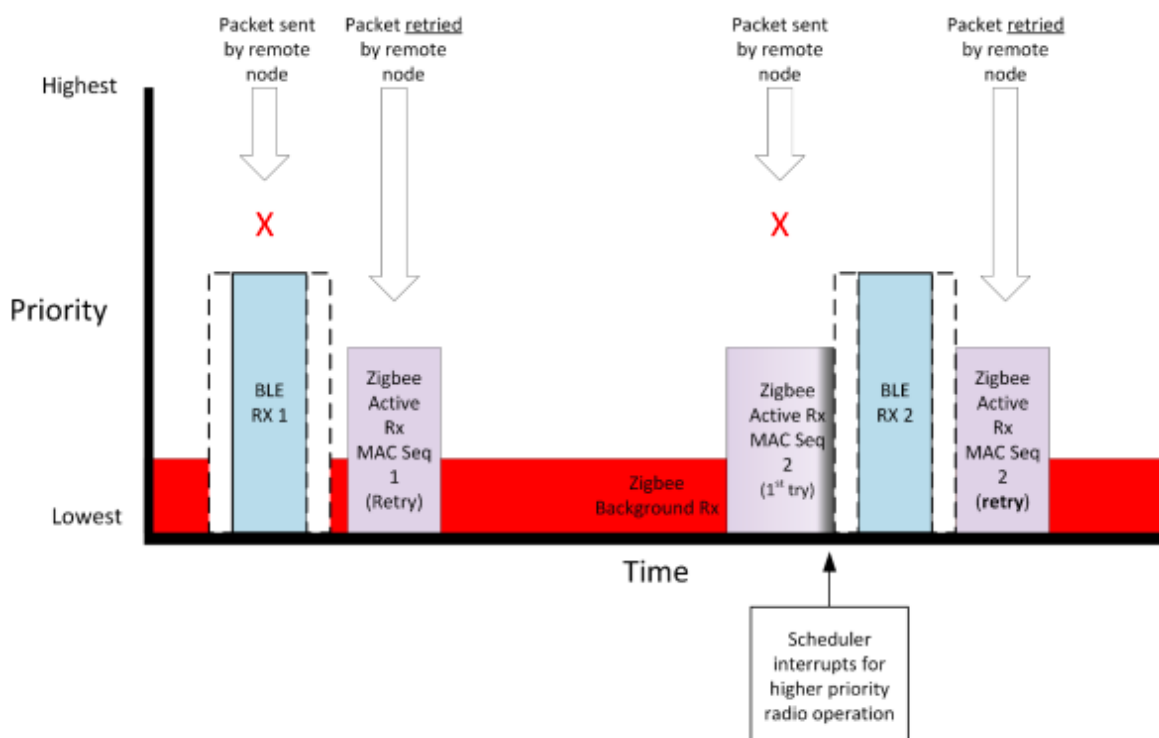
Packet sent by remote node

Packet retried by remote node

Packet sent by remote node

Packet retried by remote node

Highest

X

X

Priority

BLE RX 1

Zigbee Active Rx MAC Seq 1 (Retry)

Zigbee Background Rx

Zigbee Active Rx MAC Seq 2 ($1^{st}$ try)

BLE RX 2

Zigbee Active Rx MAC Seq 2 (retry)

Lowest

Time

Scheduler interrupts for higher priority radio operation